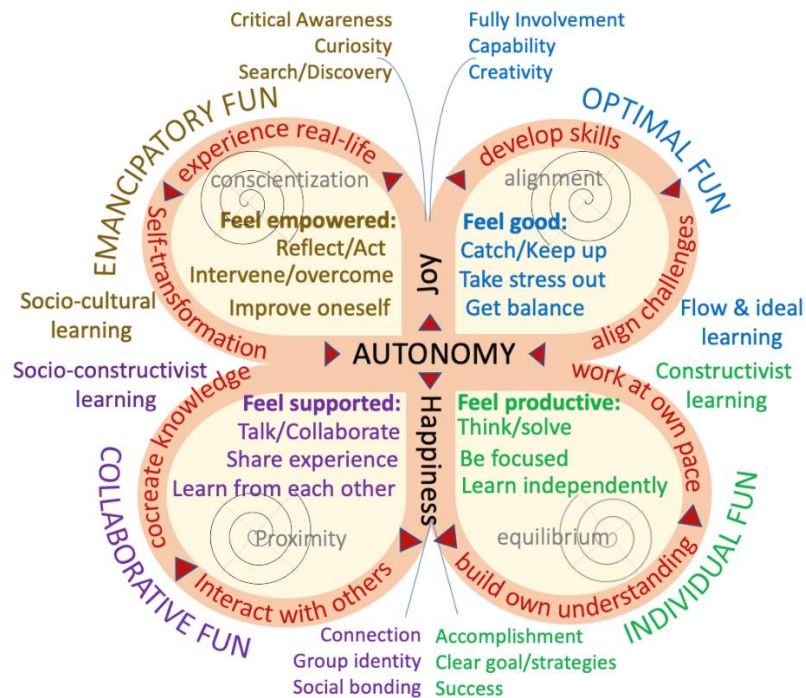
Critical Awareness
Curiosity
Search/Discovery

Fully Involvement
Capability
Creativity

EMANCIPATORY FUN

experience real-life

conscientization

Feel empowered:
Reflect/Act
Intervene/overcome
Improve oneself

Self-transformation

Socio-cultural learning

OPTIMAL FUN

develop skills

alignment

Feel good:
Catch/Keep up
Take stress out
Get balance

align challenges

Flow & ideal learning

Joy

AUTONOMY

Happiness

Socio-constructivist learning

cocreate knowledge

Feel supported:
Talk/Collaborate
Share experience
Learn from each other

Proximity

Interact with others

COLLABORATIVE FUN

Constructivist learning

work at own pace

Feel productive:
Think/solve
Be focused
Learn independently

equilibrium

build own understanding

INDIVIDUAL FUN

Connection
Group identity
Social bonding

Accomplishment
Clear goal/strategies
Success